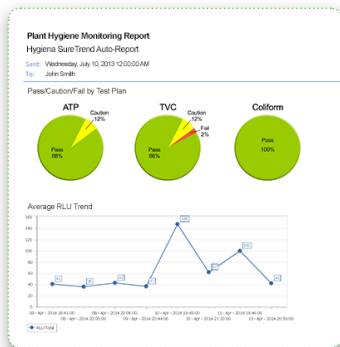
Plant Hygiene Monitoring Report
Hygiena SureTrend Auto-Report

Sent: Wednesday, July 10, 2013 12:00:00 AM
To: John Smith

Pass/Caution/Fail by Test Plan

ATP
Caution 12%
Pass 88%

TVC
Caution 12%
Fail 2%
Pass 86%

Coliform
Pass 100%

Average RLU Trend

160
140
120
100
80
60
40
20
0

41
36
42
37
148
63
102
43

08 - Apr - 2014 20:41:00
09 - Apr - 2014 20:00:00
09 - Apr - 2014 20:46:00
10 - Apr - 2014 20:44:00
10 - Apr - 2014 19:45:00
10 - Apr - 2014 21:20:00
11 - Apr - 2014 19:46:00
10 - Apr - 2014 20:59:00

RLUTotal